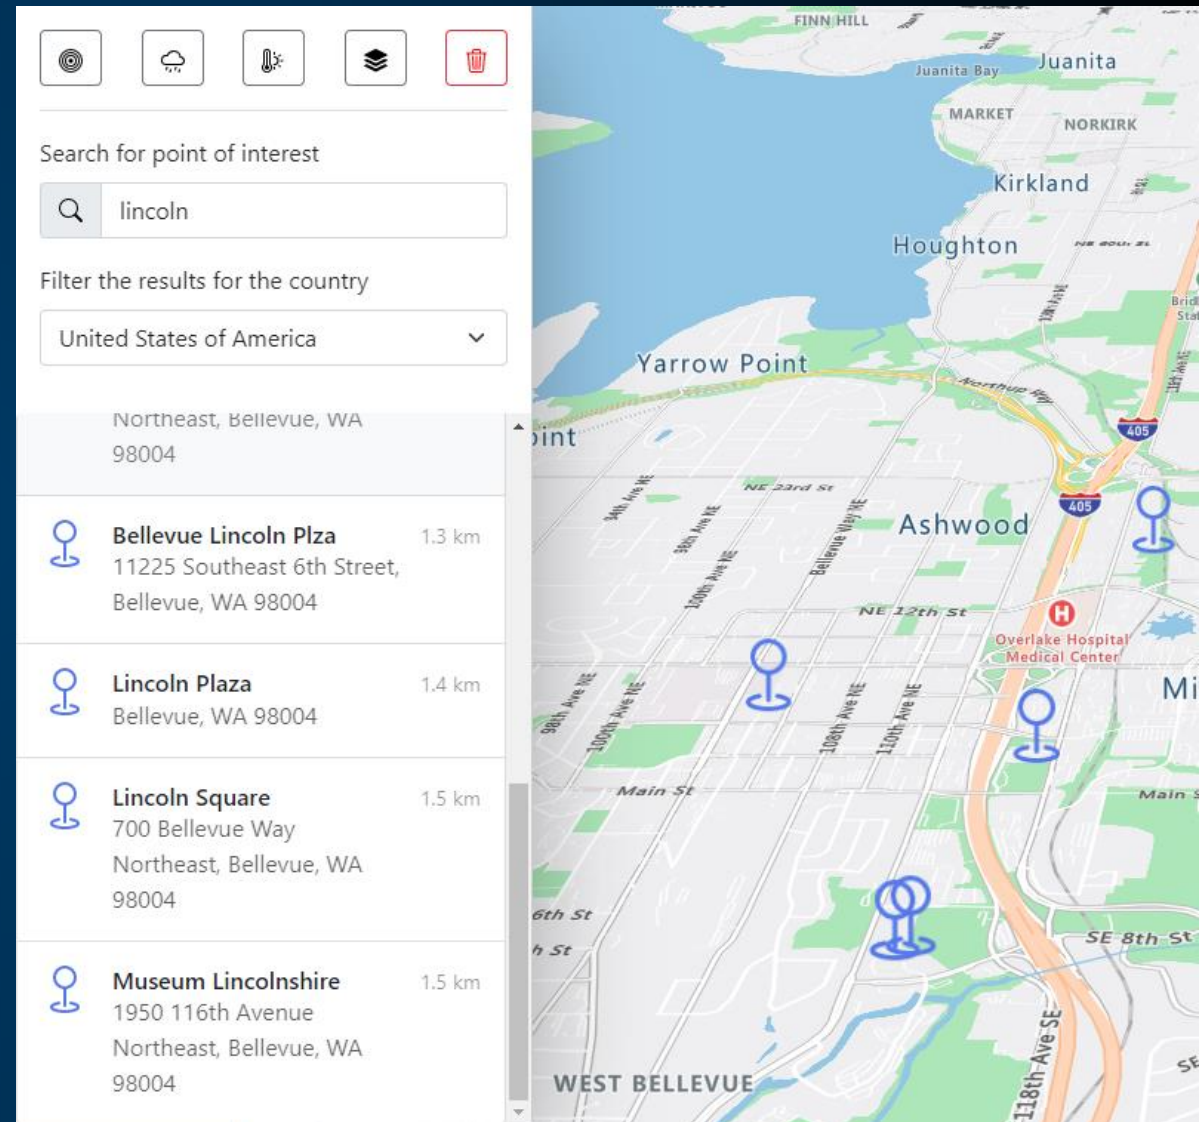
Search for point of interest

lincoln

Filter the results for the country

United States of America

Northeast, Bellevue, WA 98004

Bellevue Lincoln Plza
11225 Southeast 6th Street, Bellevue, WA 98004
1.3 km

Lincoln Plaza
Bellevue, WA 98004
1.4 km

Lincoln Square
700 Bellevue Way Northeast, Bellevue, WA 98004
1.5 km

Museum Lincolnshire
1950 116th Avenue Northeast, Bellevue, WA 98004
1.5 km

FINN HILL
Juanita Bay
Juanita
MARKET
NORKIRK
Kirkland
Houghton
Yarrow Point
Northup Wy
405
NE 23rd St
Ashwood
405
NE 12th St
Overlake Hospital Medical Center
Mi
Main St
Main S
6th St
h St
SE 8th St
WEST BELLEVUE
118th Ave SE
98th Ave NE
100th Ave NE
108th Ave NE
110th Ave NE
Bellevue Way NE
94th Ave NE
98th Ave NE
100th Ave NE
oint